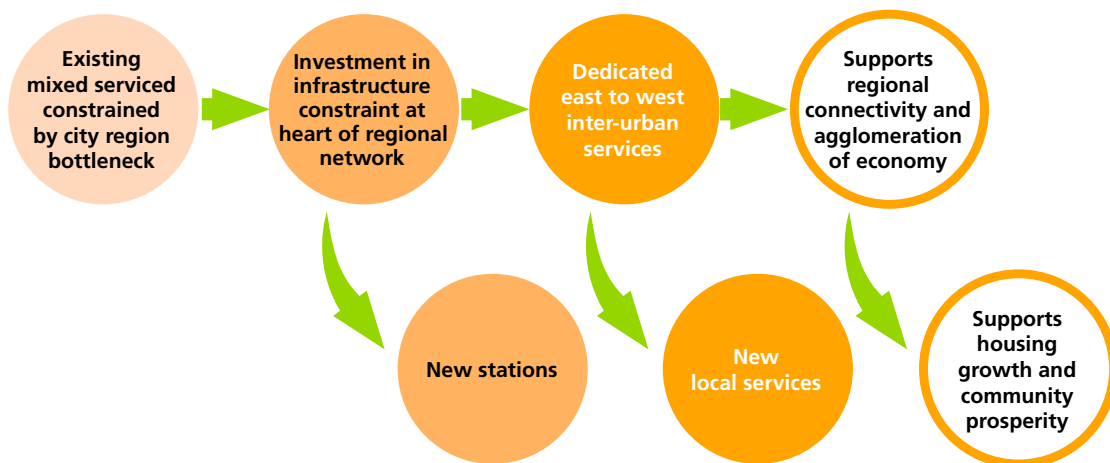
Existing mixed serviced constrained by city region bottleneck

Investment in infrastructure constraint at heart of regional network

Dedicated east to west inter-urban services

Supports regional connectivity and agglomeration of economy

New stations

New local services

Supports housing growth and community prosperity